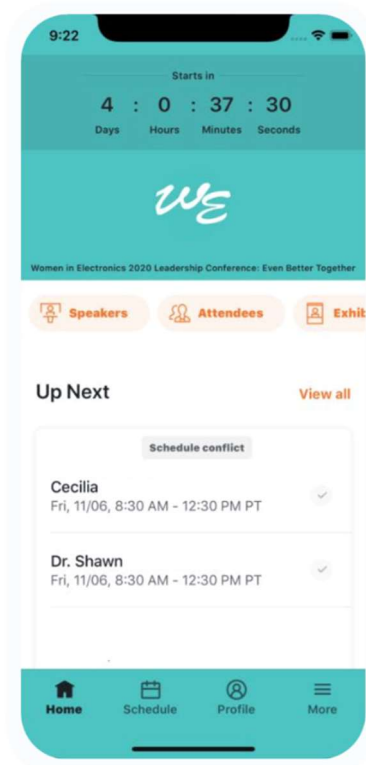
9:22

Starts in

4 : 0 : 37 : 30
Days Hours Minutes Seconds

WE

Women in Electronics 2020 Leadership Conference: Even Better Together

Speakers
Attendees
Exhib

Up Next
View all

Schedule conflict

Cecilia
Fri, 11/06, 8:30 AM - 12:30 PM PT

Dr. Shawn
Fri, 11/06, 8:30 AM - 12:30 PM PT

Home
Schedule
Profile
More